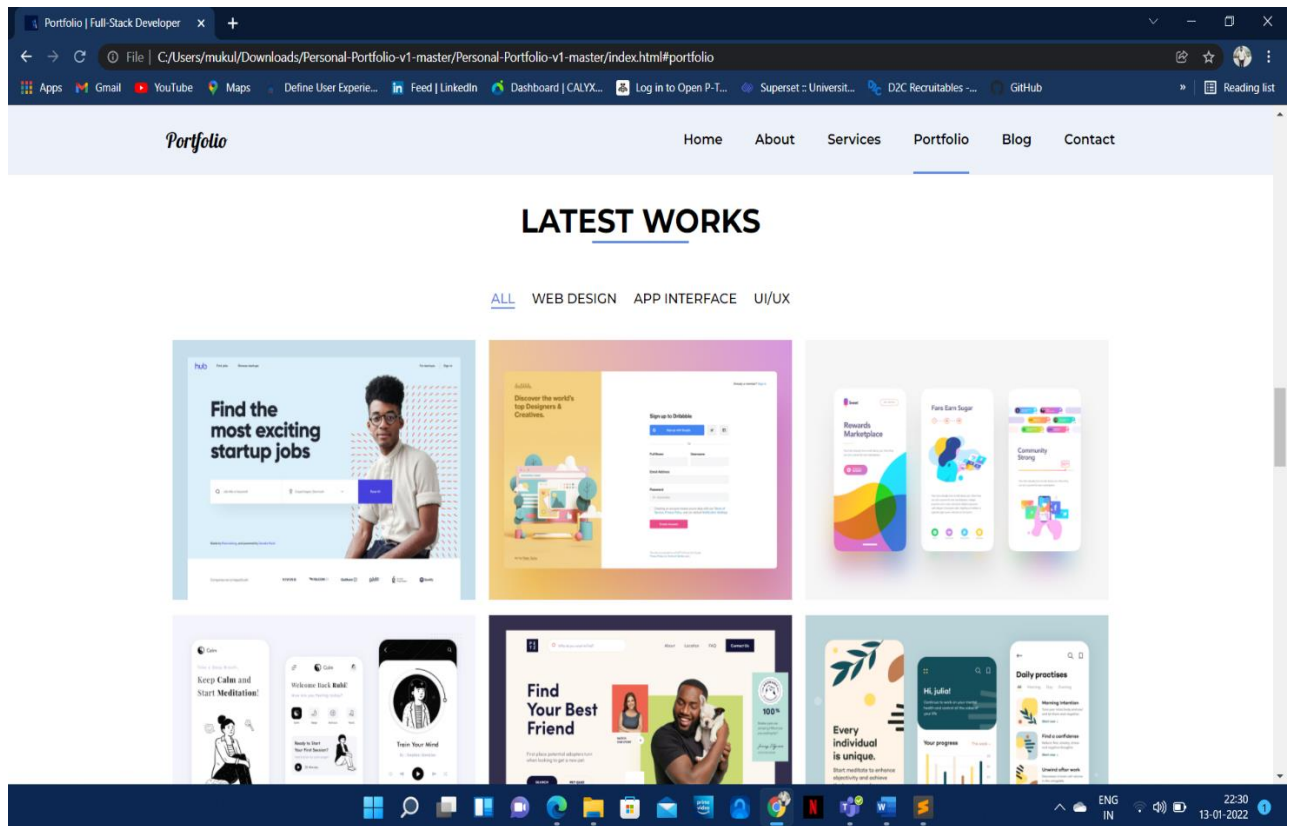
Portfolio | Full-Stack Developer ×
File | C:/Users/mukul/Downloads/Personal-Portfolio-v1-master/Personal-Portfolio-v1-master/index.html#portfolio
Apps Gmail YouTube Maps Define User Experie... Feed | LinkedIn Dashboard | CALYX... Log in to Open P-T... Superset :: Universit... D2C Recruitables -... GitHub » Reading list

Portfolio

Home About Services Portfolio Blog Contact

LATEST WORKS

ALL WEB DESIGN APP INTERFACE UI/UX

hub

Find the most exciting startup jobs

Discover the world's top Designers & Creatives.

Sign up to Dribbble

Rewards Marketplace

Community Strong

Keep Calm and Start Meditation!

Welcome Back Rahul!

Train Your Mind

Find Your Best Friend

Hi, Julia!

Daily practises

Every individual is unique.

ENG IN 22:30 13-01-2022